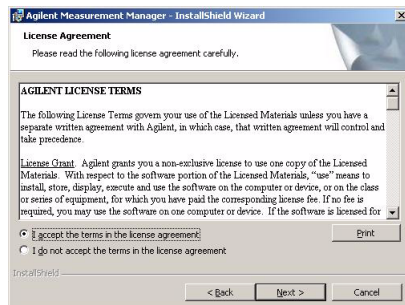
Agilent Measurement Manager - InstallShield Wizard

License Agreement

Please read the following license agreement carefully.

AGILENT LICENSE TERMS

The following License Terms govern your use of the Licensed Materials unless you have a separate written agreement with Agilent, in which case, that written agreement will control and take precedence.

License Grant. Agilent grants you a non-exclusive license to use one copy of the Licensed Materials. With respect to the software portion of the Licensed Materials, "use" means to install, store, display, execute and use the software on the computer or device, or on the class or series of equipment, for which you have paid the corresponding license fee. If no fee is required, you may use the software on one computer or device. If the software is licensed for

I accept the terms in the license agreement

I do not accept the terms in the license agreement

Print

InstallShield

< Back

Next >

Cancel